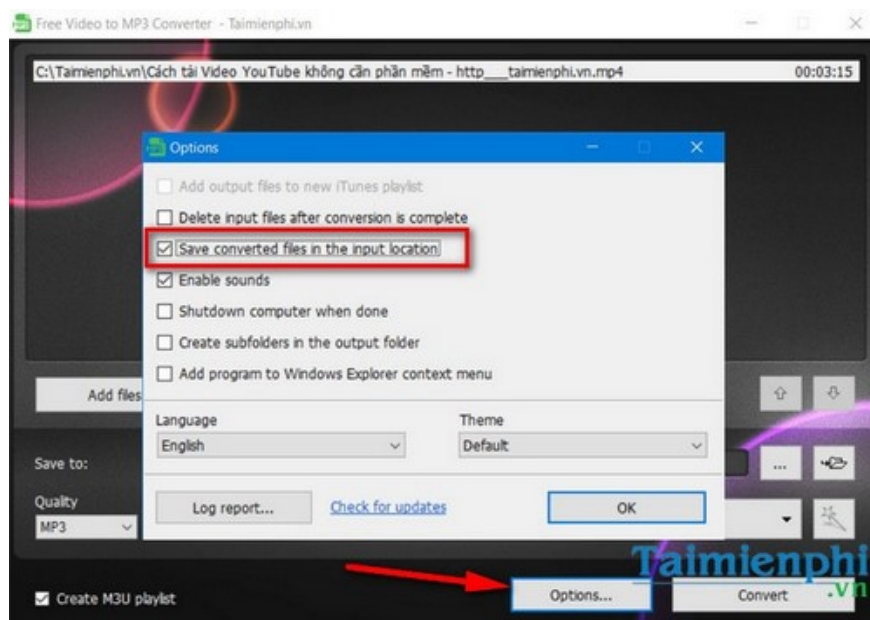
Free Video to MP3 Converter - Taimienphi.vn

C:\Taimienphi.vn\Cách tải Video YouTube không cần phần mềm - http___taimienphi.vn.mp4 00:03:15

Options

Add output files to new iTunes playlist

Delete input files after conversion is complete

Save converted files in the input location

Enable sounds

Shutdown computer when done

Create subfolders in the output folder

Add program to Windows Explorer context menu

Language
English

Theme
Default

Log report...

Check for updates

OK

Add files

Save to:

...

Quality
MP3

Create M3U playlist

Options...

Convert

Taimienphi.vn